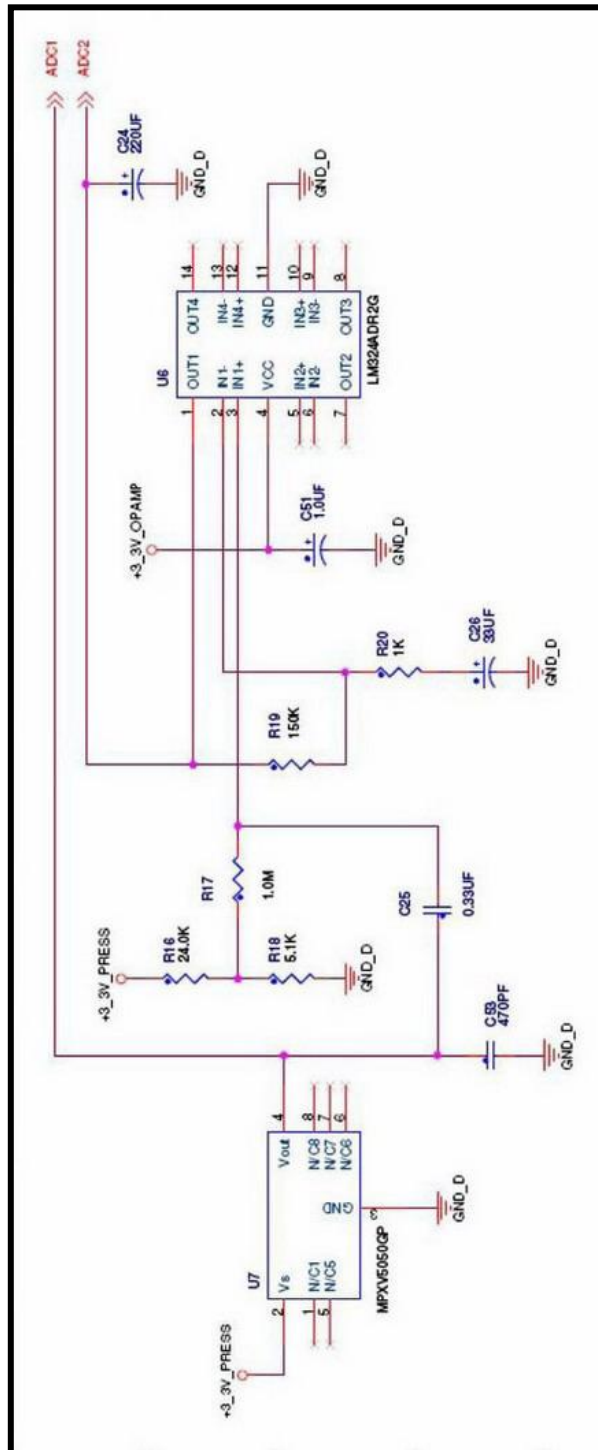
ADC1
ADC2
C24
220UF
GND_D
GND_D
14
13
12
11
10
9
8
OUT4
IN4-
IN4+
GND
IN3+
IN3-
OUT3
U6
OUT1
IN1-
IN1+
VCC
IN2+
IN2-
OUT2
1
2
3
4
5
6
7
LM324ADR2G
+3_3V_OPAMP
C51
1.0UF
GND_D
R20
1K
C26
33UF
GND_D
R19
150K
R17
1.0M
C25
0.33UF
+3_3V_PRESS
R16
24.0K
R18
5.1K
GND_D
C53
470PF
GND_D
4
8
7
6
Vout
N/C8
N/C7
N/C6
GND
3
GND_D
U7
2
Vs
N/C1
N/C5
1
5
MPXV5050GP
+3_3V_PRESS